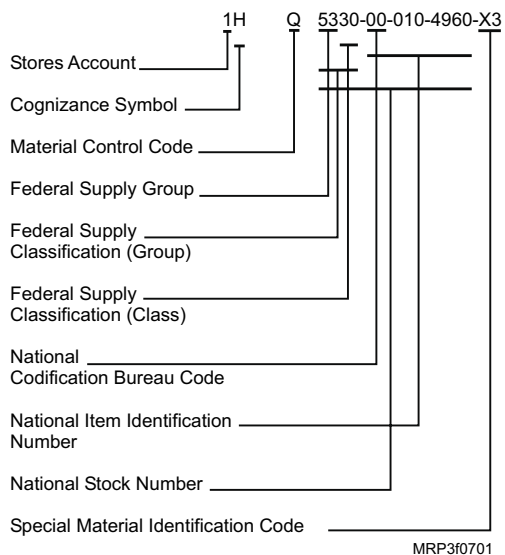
1H Q 5330-00-010-4960-X3

Stores Account

Cognizance Symbol

Material Control Code

Federal Supply Group

Federal Supply Classification (Group)

Federal Supply Classification (Class)

National Codification Bureau Code

National Item Identification Number

National Stock Number

Special Material Identification Code

MRP3f0701